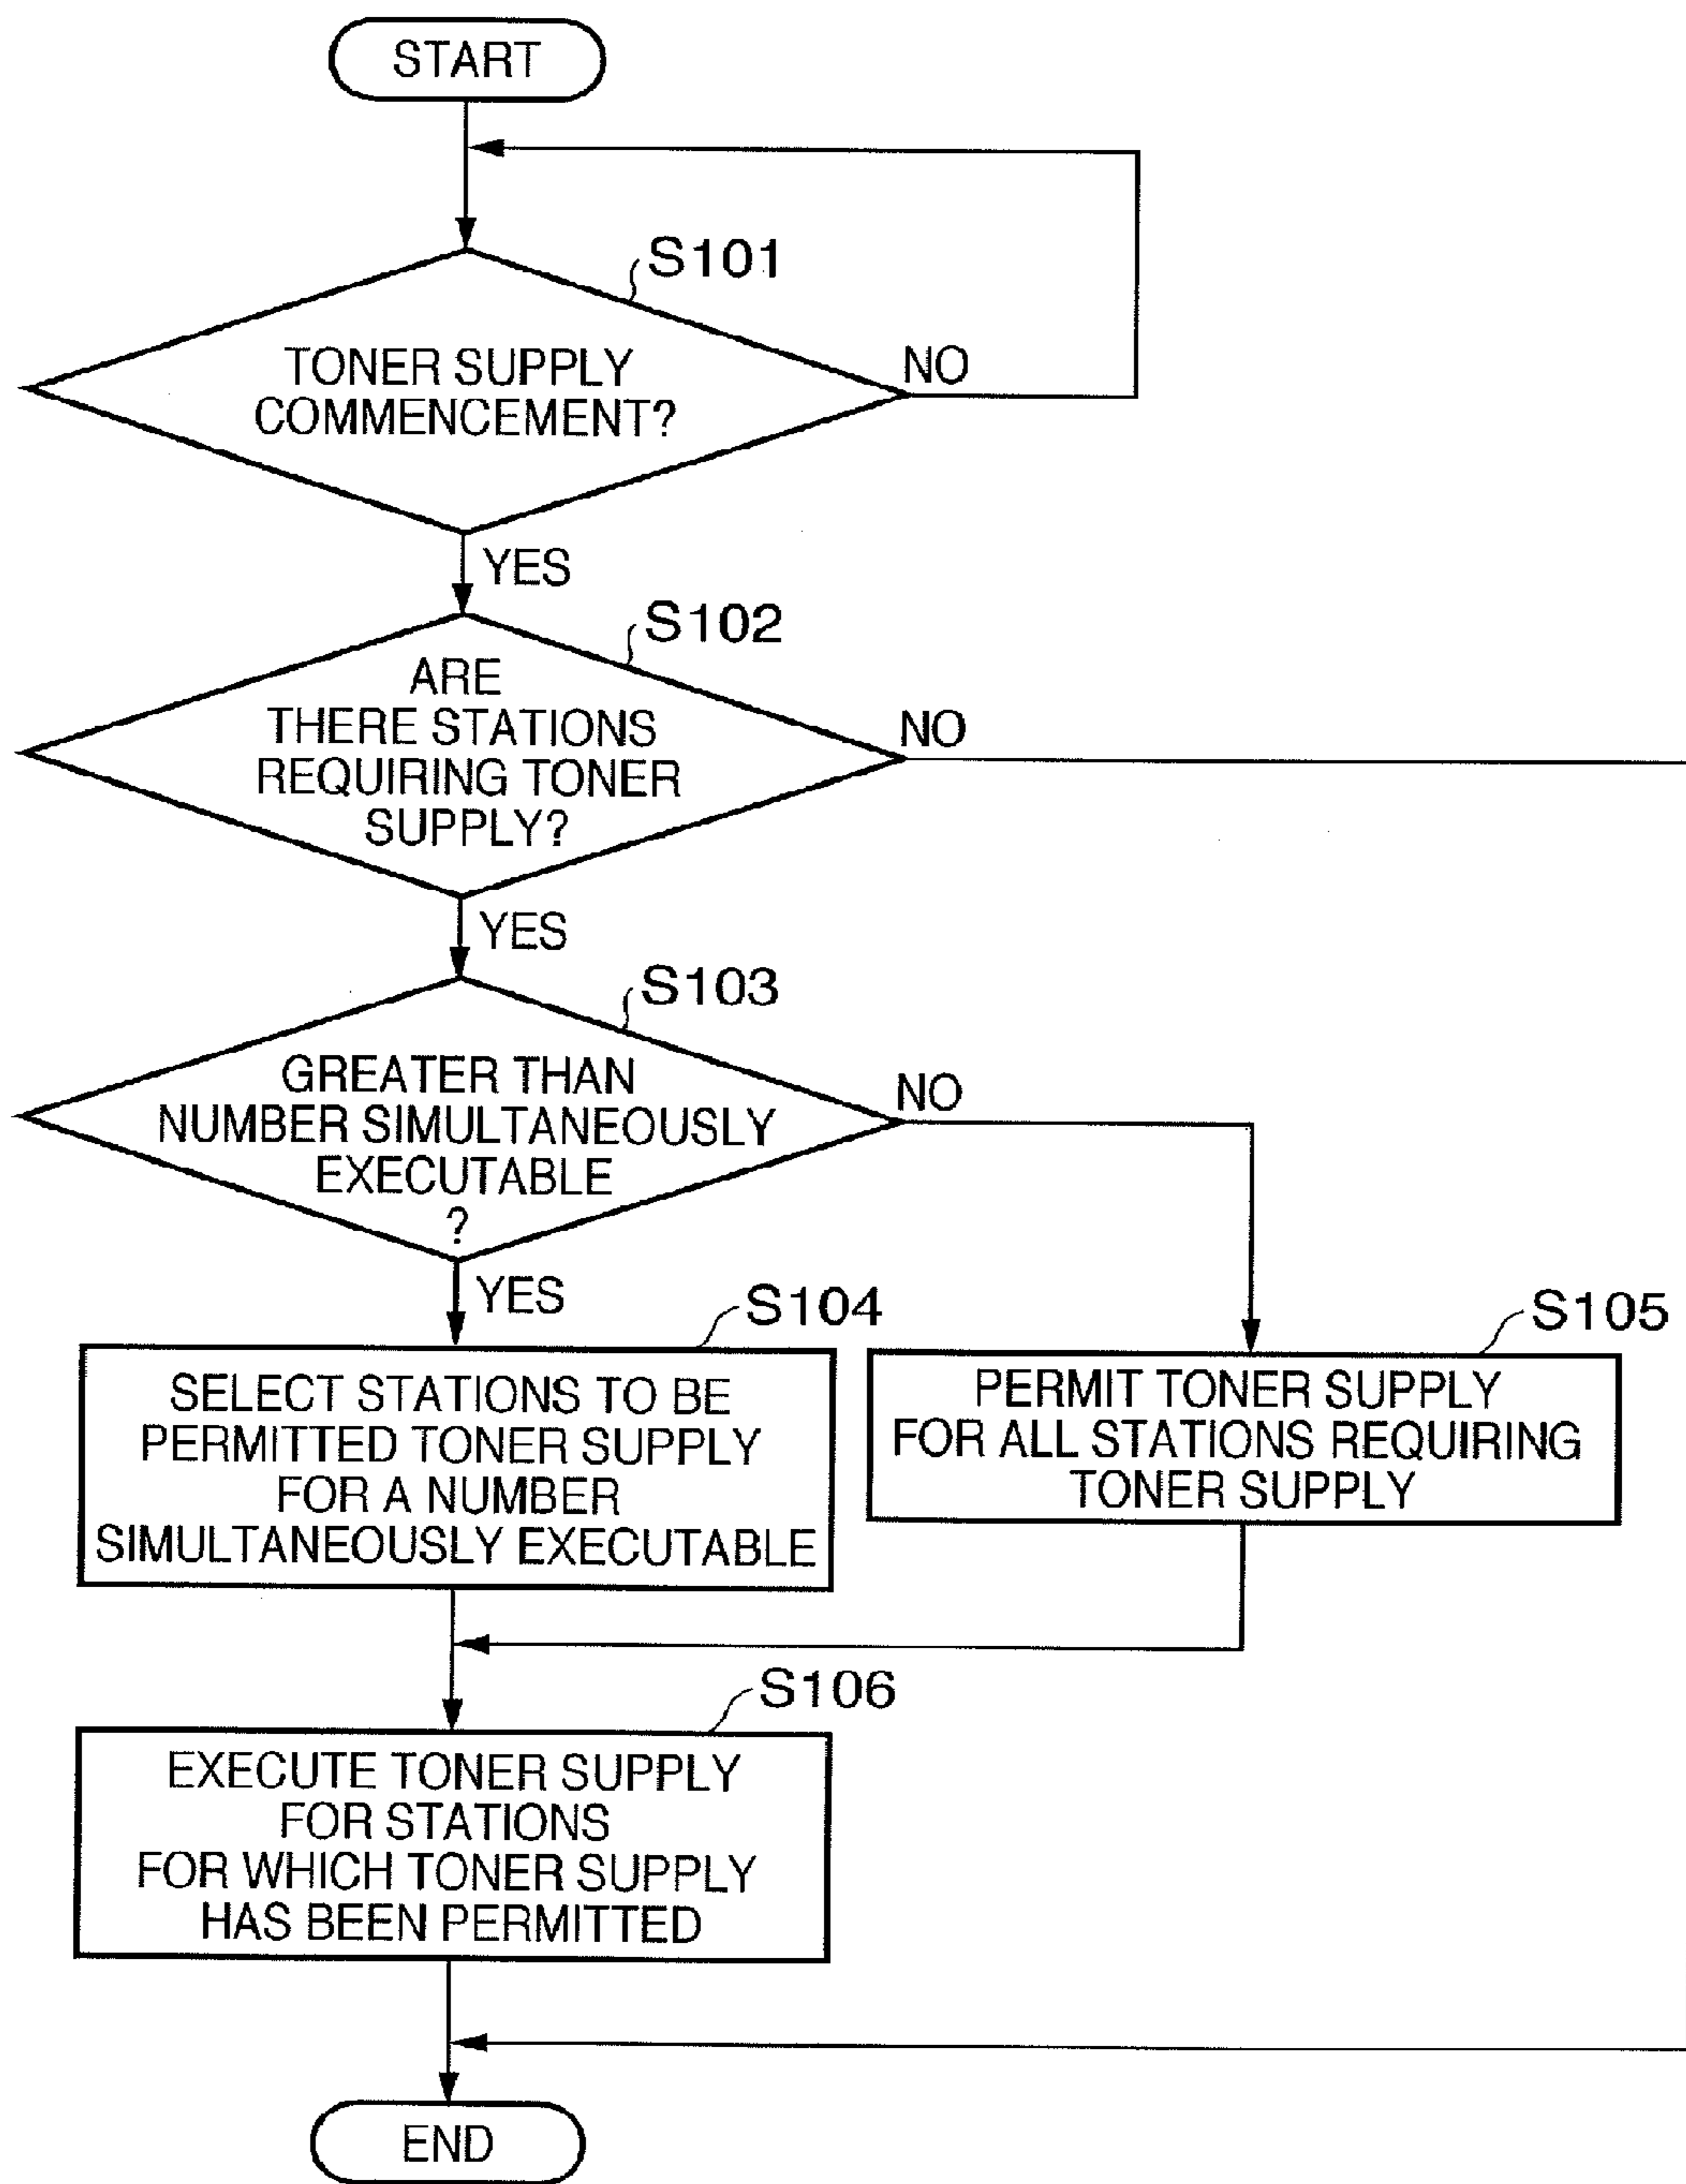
START

S101

TONER SUPPLY COMMENCEMENT?

NO

YES

S102

ARE THERE STATIONS REQUIRING TONER SUPPLY?

NO

YES

S103

GREATER THAN NUMBER SIMULTANEOUSLY EXECUTABLE ?

NO

YES

S104

SELECT STATIONS TO BE PERMITTED TONER SUPPLY FOR A NUMBER SIMULTANEOUSLY EXECUTABLE

S105

PERMIT TONER SUPPLY FOR ALL STATIONS REQUIRING TONER SUPPLY

S106

EXECUTE TONER SUPPLY FOR STATIONS FOR WHICH TONER SUPPLY HAS BEEN PERMITTED

END